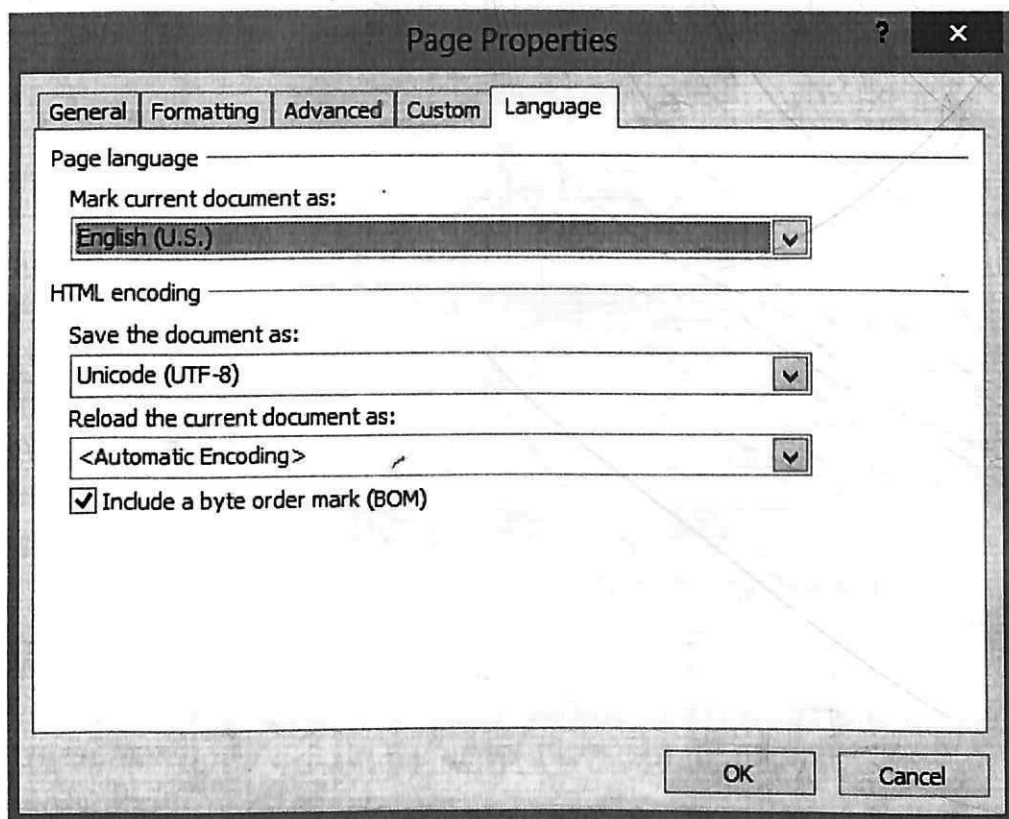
Page Properties

?

×

General | Formatting | Advanced | Custom | Language

Page language

Mark current document as:

English (U.S.)

HTML encoding

Save the document as:

Unicode (UTF-8)

Reload the current document as:

<Automatic Encoding>

☑ Include a byte order mark (BOM)

OK

Cancel